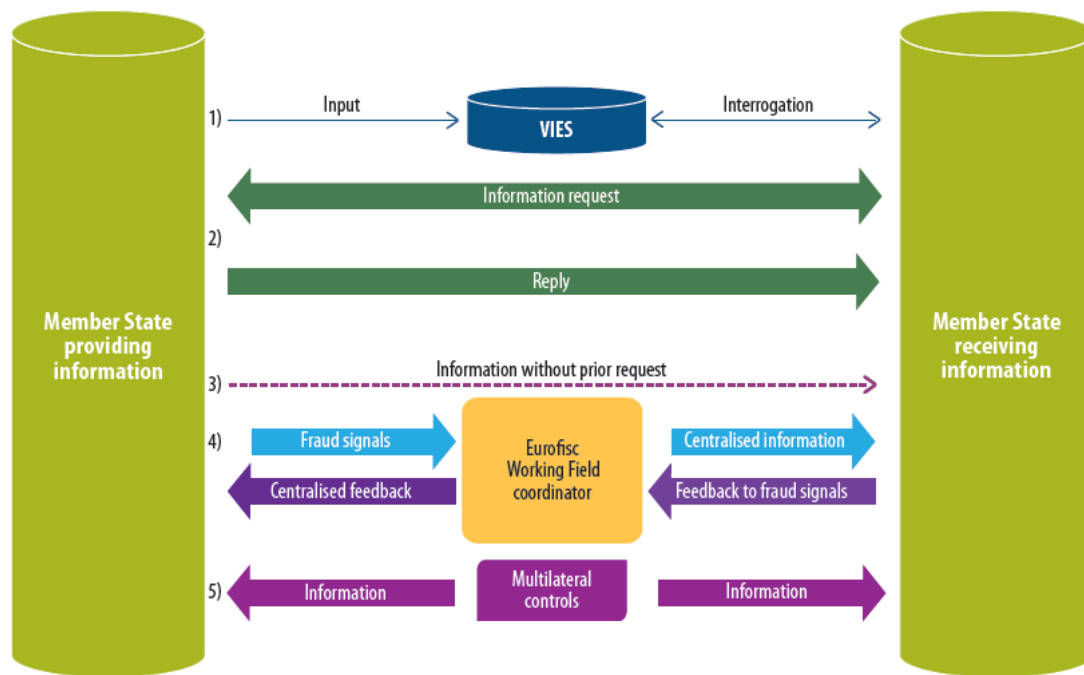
Member State providing information

1) Input

VIES

Interrogation

Information request

2)

Reply

3) Information without prior request

4) Fraud signals

Centralised feedback

Eurofisc Working Field coordinator

Centralised information

Feedback to fraud signals

5) Information

Multilateral controls

Information

Member State receiving information